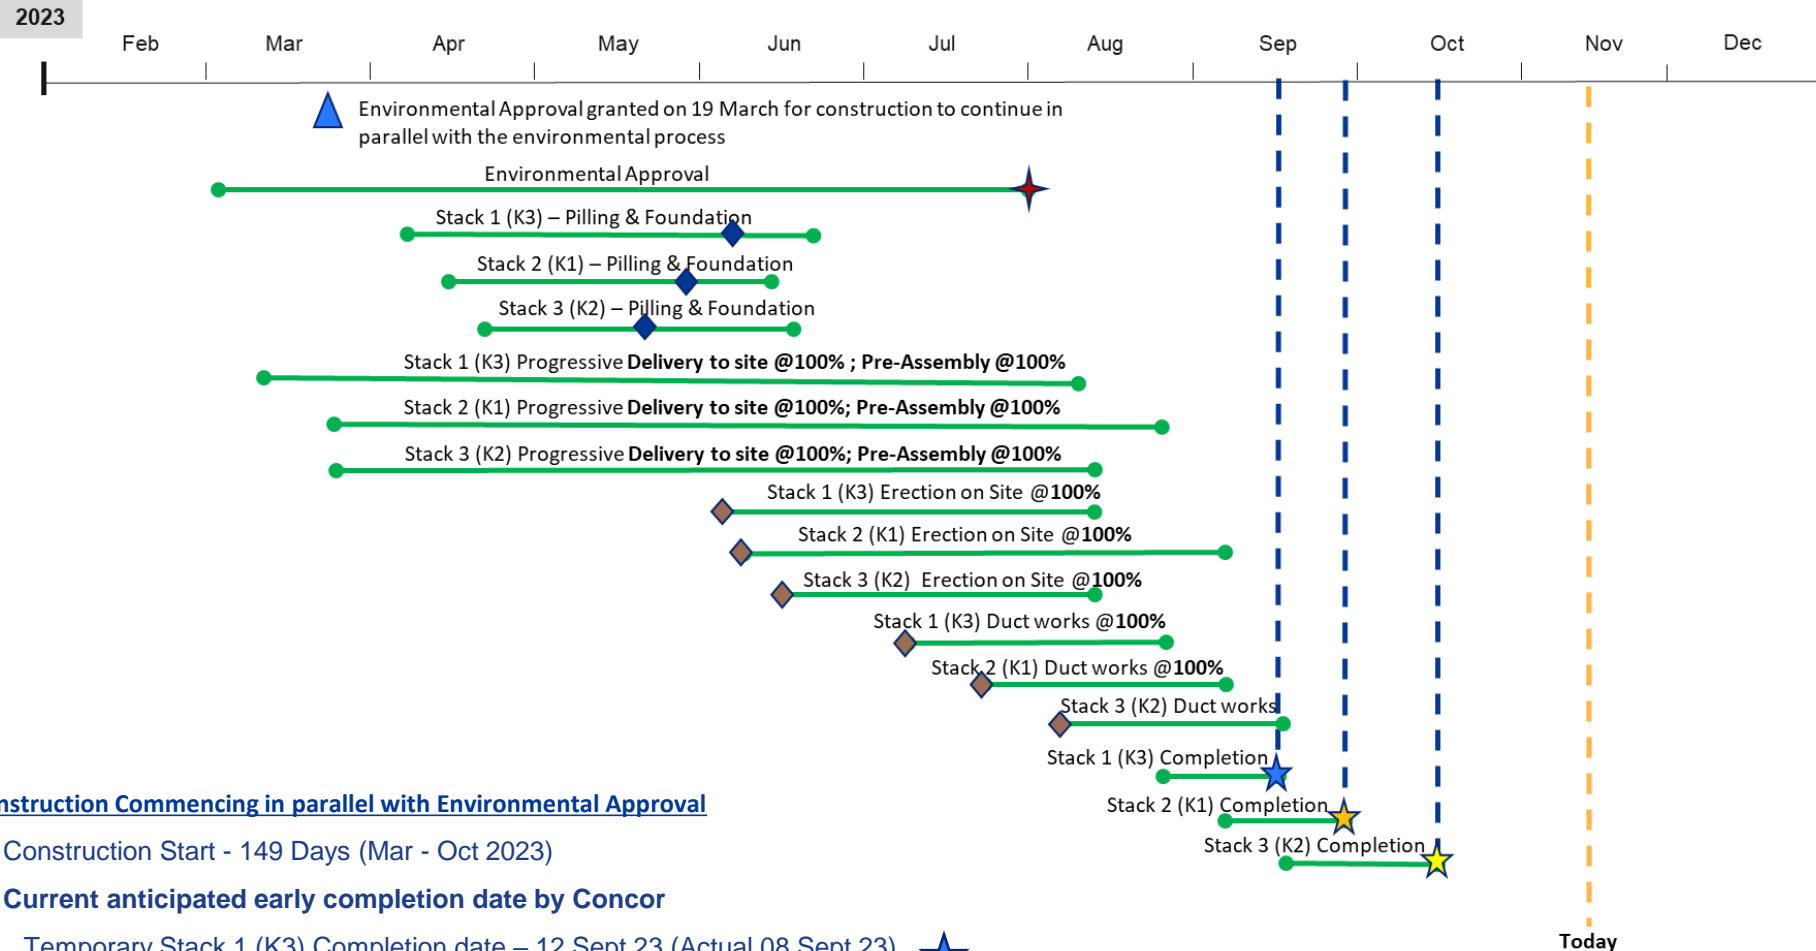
2023

Feb Mar Apr May Jun Jul Aug Sep Oct Nov Dec

Environmental Approval granted on 19 March for construction to continue in parallel with the environmental process

Environmental Approval

Stack 1 (K3) – Pilling & Foundation

Stack 2 (K1) – Pilling & Foundation

Stack 3 (K2) – Pilling & Foundation

Stack 1 (K3) Progressive **Delivery to site @100% ; Pre-Assembly @100%**

Stack 2 (K1) Progressive **Delivery to site @100%; Pre-Assembly @100%**

Stack 3 (K2) Progressive **Delivery to site @100%; Pre-Assembly @100%**

Stack 1 (K3) Erection on Site @**100%**

Stack 2 (K1) Erection on Site @**100%**

Stack 3 (K2) Erection on Site @**100%**

Stack 1 (K3) Duct works @**100%**

Stack 2 (K1) Duct works @**100%**

Stack 3 (K2) Duct works

Stack 1 (K3) Completion

Stack 2 (K1) Completion

Stack 3 (K2) Completion

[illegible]nstruction Commencing in parallel with Environmental Approval

Construction Start - 149 Days (Mar - Oct 2023)

**Current anticipated early completion date by Concor**

Temporary Stack 1 (K3) Completion date – 12 Sept 23 (Actual 08 Sept 23)

Today